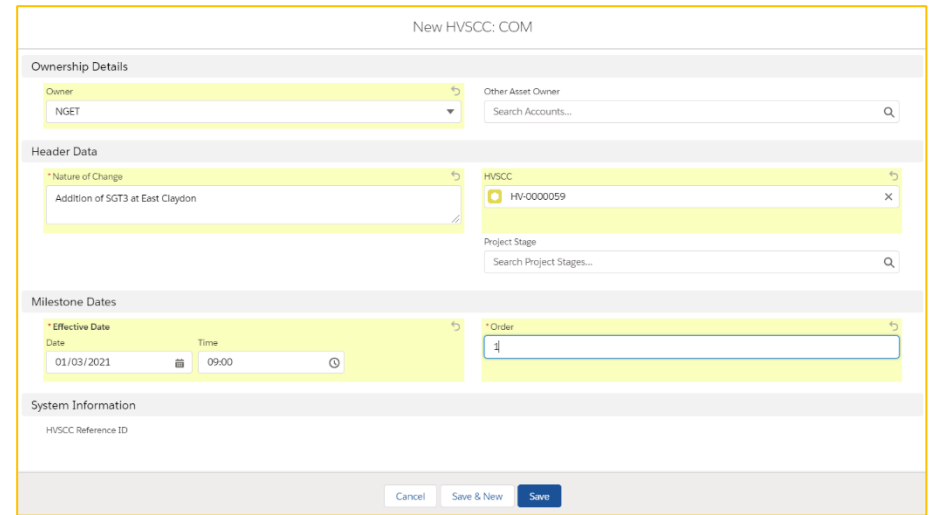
New HVSCC: COM

Ownership Details

Owner
NGET

Other Asset Owner
Search Accounts...

Header Data

* Nature of Change
Addition of SGT3 at East Claydon

HVSCC
HV-0000059

Project Stage
Search Project Stages...

Milestone Dates

* Effective Date
Date
01/03/2021
Time
09:00

* Order
1

System Information

HVSCC Reference ID

Cancel
Save & New
Save